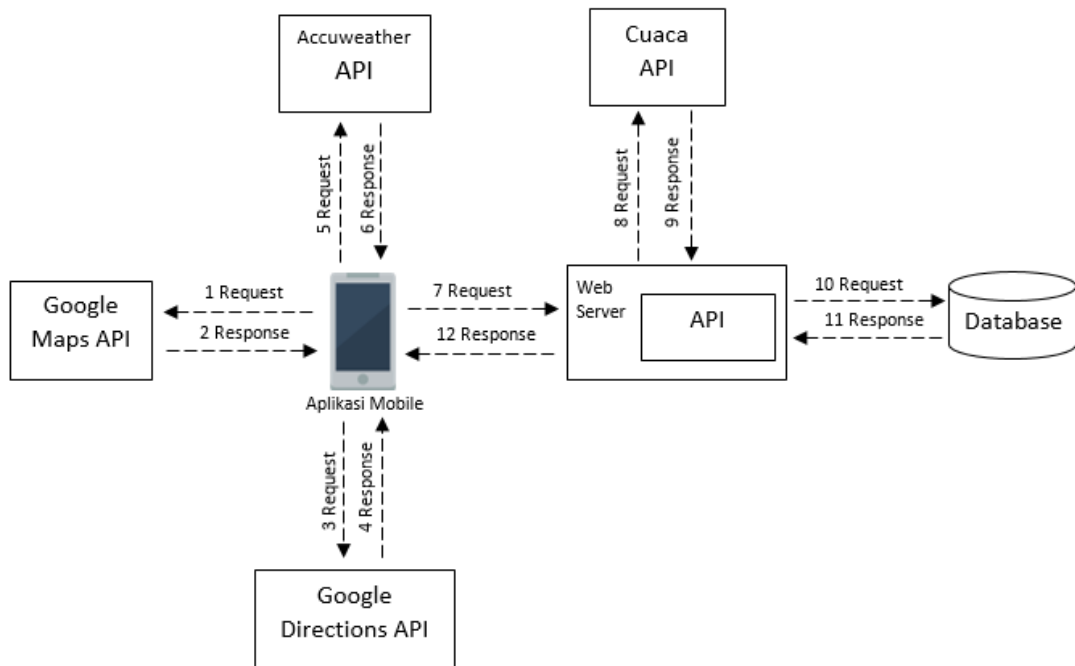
Accuweather API

Cuaca API

5 Request

6 Response

8 Request

9 Response

Google Maps API

1 Request

2 Response

7 Request

12 Response

Web Server

API

10 Request

11 Response

Database

Aplikasi Mobile

3 Request

4 Response

Google Directions API